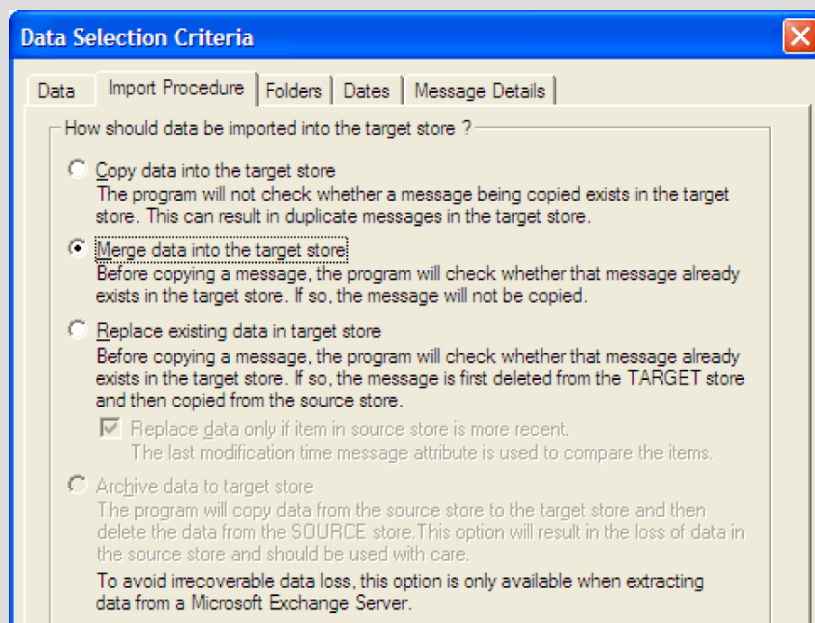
Data Selection Criteria

Data | Import Procedure | Folders | Dates | Message Details

How should data be imported into the target store ?

Copy data into the target store
The program will not check whether a message being copied exists in the target store. This can result in duplicate messages in the target store.

Merge data into the target store
Before copying a message, the program will check whether that message already exists in the target store. If so, the message will not be copied.

Replace existing data in target store
Before copying a message, the program will check whether that message already exists in the target store. If so, the message is first deleted from the TARGET store and then copied from the source store.

Replace data only if item in source store is more recent.
The last modification time message attribute is used to compare the items.

Archive data to target store
The program will copy data from the source store to the target store and then delete the data from the SOURCE store.This option will result in the loss of data in the source store and should be used with care.
To avoid irrecoverable data loss, this option is only available when extracting data from a Microsoft Exchange Server.